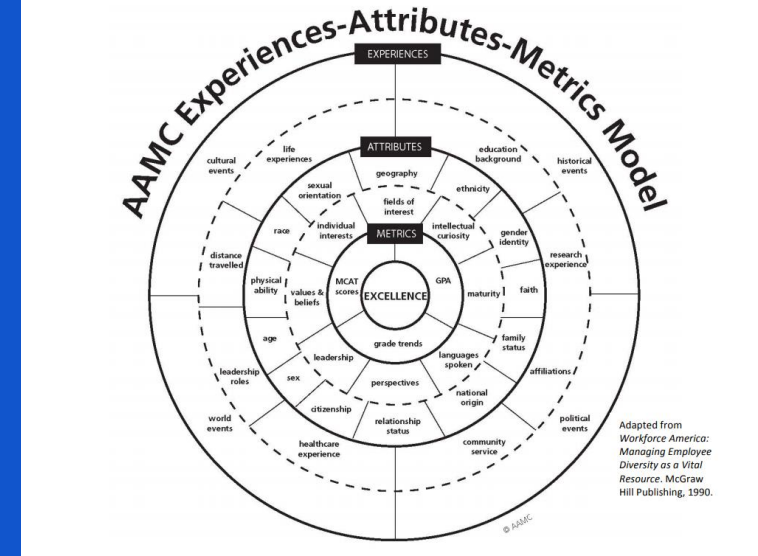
AAMC Experiences-Attributes-Metrics Model

EXPERIENCES

ATTRIBUTES

METRICS

EXCELLENCE

cultural events

life experiences

education background

historical events

sexual orientation

geography

ethnicity

fields of interest

race

individual interests

intellectual curiosity

gender identity

distance travelled

research experience

physical ability

values & beliefs

MCAT scores

GPA

maturity

faith

age

grade trends

family status

leadership

languages spoken

leadership roles

sex

perspectives

affiliations

citizenship

national origin

world events

relationship status

political events

healthcare experience

community service

© AAMC

Adapted from *Workforce America: Managing Employee Diversity as a Vital Resource*. McGraw Hill Publishing, 1990.